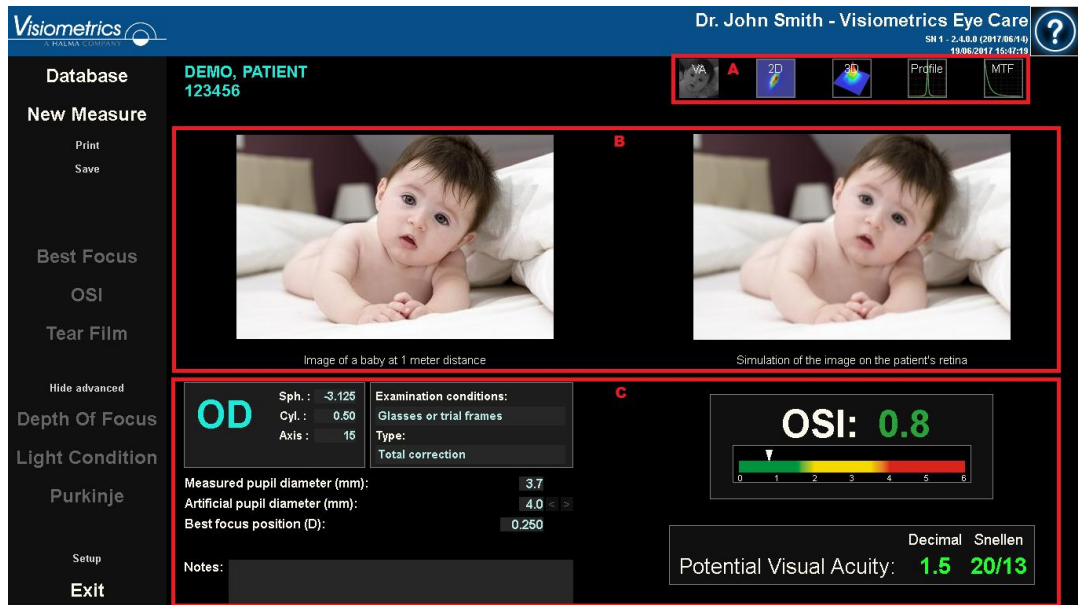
Visiometrics
A HALMA COMPANY

Dr. John Smith - Visiometrics Eye Care
SN 1 - 2.4.0.0 (2017/06/14)
19/06/2017 15:47:19

?

Database
New Measure
Print
Save

Best Focus
OSI
Tear Film

Hide advanced
Depth Of Focus
Light Condition
Purkinje

Setup
Exit

DEMO, PATIENT
123456

VA A 2D 3D Profile MTF

B

Image of a baby at 1 meter distance

Simulation of the image on the patient's retina

C

OD

| Sph. : | -3.125 |
|---|---|
| Cyl. : | 0.50 |
| Axis : | 15 |

Examination conditions:
Glasses or trial frames
Type:
Total correction

Measured pupil diameter (mm): 3.7
Artificial pupil diameter (mm): 4.0 < >
Best focus position (D): 0.250

Notes:

OSI: 0.8
0 1 2 3 4 5 6

| | Decimal | Snellen |
|---|---|---|
| Potential Visual Acuity: | 1.5 | 20/13 |